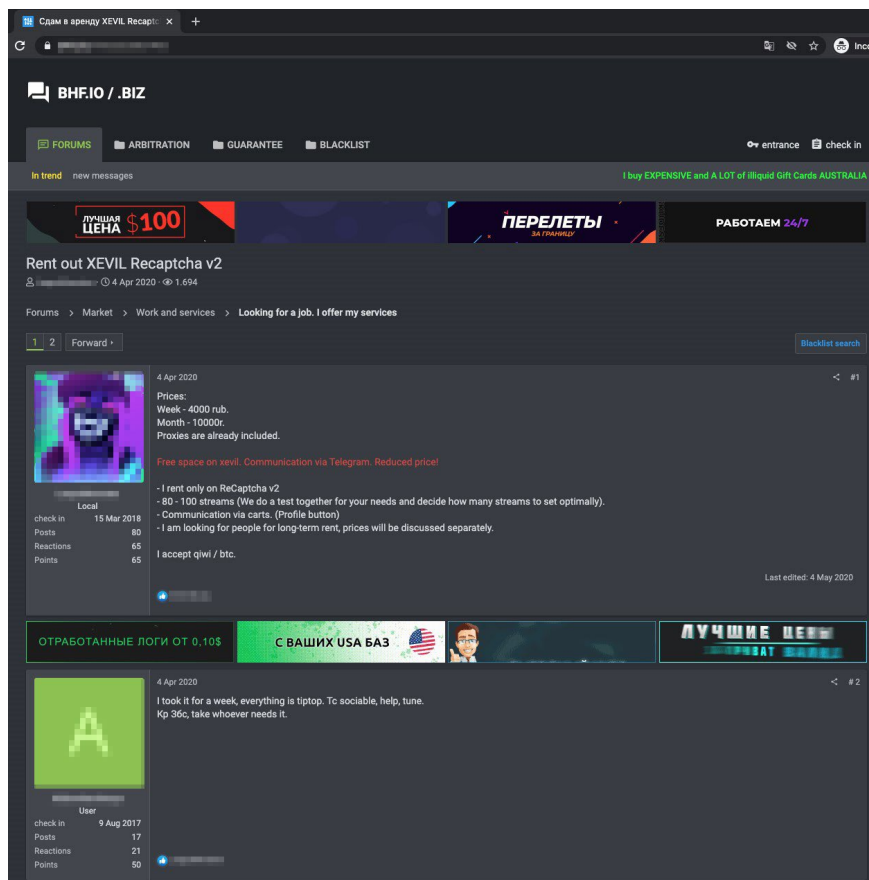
Сдам в аренду XEVIL Recaptc ×

Inco

BHF.IO / .BIZ

FORUMS ARBITRATION GUARANTEE BLACKLIST

entrance check in

In trend new messages

I buy EXPENSIVE and A LOT of illiquid Gift Cards AUSTRALIA

ЛУЧШАЯ ЦЕНА $100

ПЕРЕЛЕТЫ ЗА ГРАНИЦУ

РАБОТАЕМ 24/7

Rent out XEVIL Recaptcha v2

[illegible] · 4 Apr 2020 · 1.694

Forums > Market > Work and services > Looking for a job. I offer my services

1 2 Forward

Blacklist search

4 Apr 2020 #1

Prices:
Week - 4000 rub.
Month - 10000r.
Proxies are already included.

Free space on xevil. Communication via Telegram. Reduced price!

- I rent only on ReCaptcha v2
- 80 - 100 streams (We do a test together for your needs and decide how many streams to set optimally).
- Communication via carts. (Profile button)
- I am looking for people for long-term rent, prices will be discussed separately.

I accept qiwi / btc.

Last edited: 4 May 2020

Local
check in 15 Mar 2018
Posts 80
Reactions 65
Points 65

ОТРАБОТАННЫЕ ЛОГИ ОТ 0,10$

С ВАШИХ USA БАЗ

ЛУЧШИЕ ЦЕН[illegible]

4 Apr 2020 #2

I took it for a week, everything is tiptop. Tc sociable, help, tune.
Kp 36c, take whoever needs it.

A

User
check in 9 Aug 2017
Posts 17
Reactions 21
Points 50